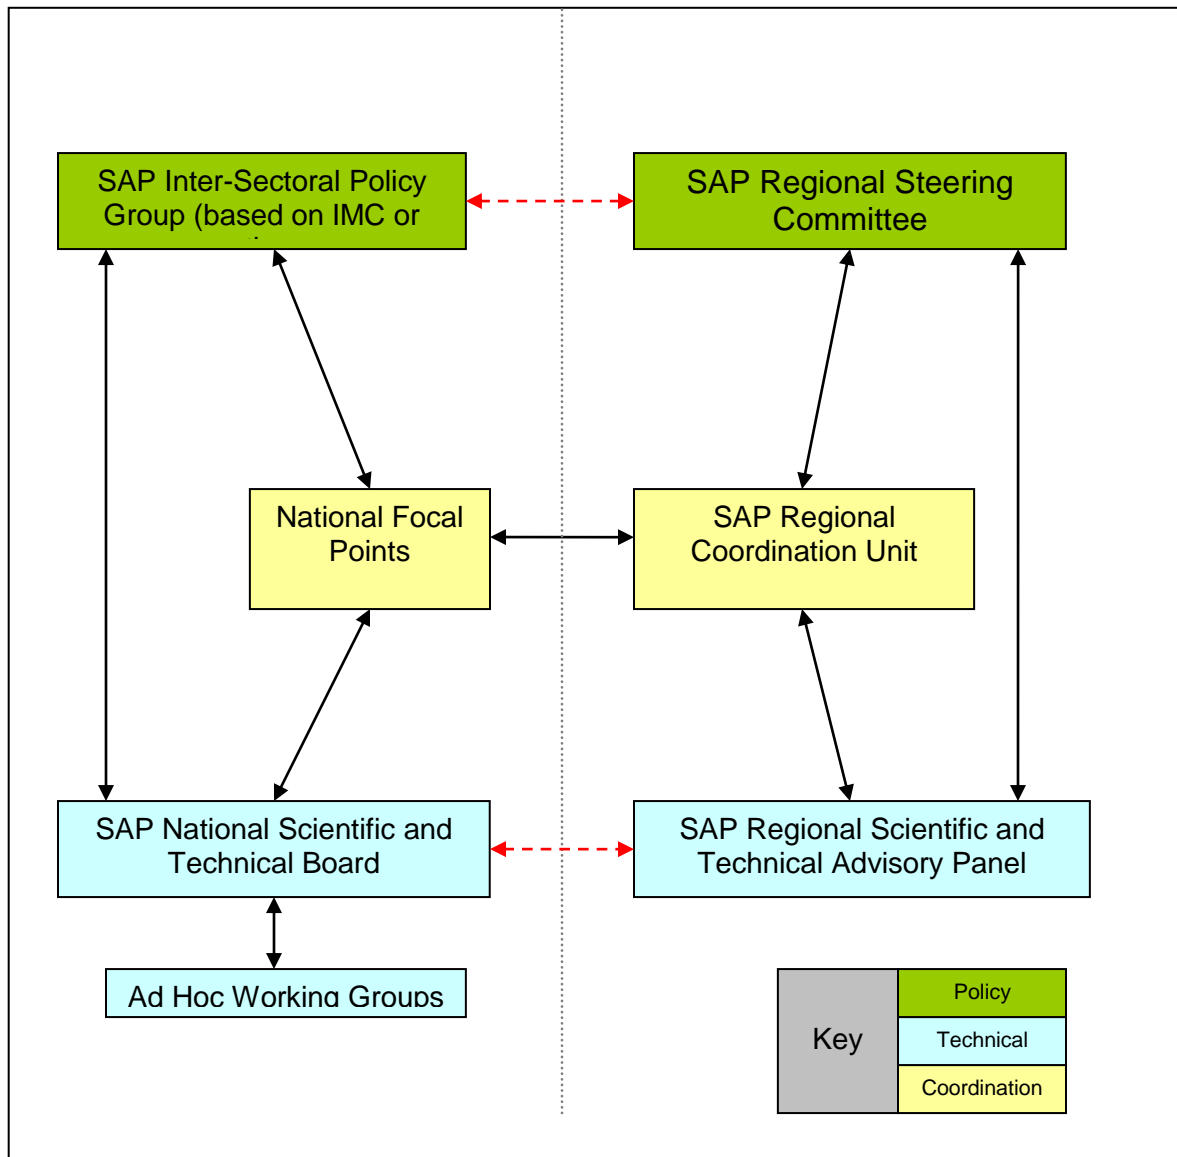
SAP Inter-Sectoral Policy Group (based on IMC or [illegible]

SAP Regional Steering Committee

National Focal Points

SAP Regional Coordination Unit

SAP National Scientific and Technical Board

SAP Regional Scientific and Technical Advisory Panel

Ad Hoc Working Groups

| Key | Policy |
|---|---|
| | Technical |
| | Coordination |